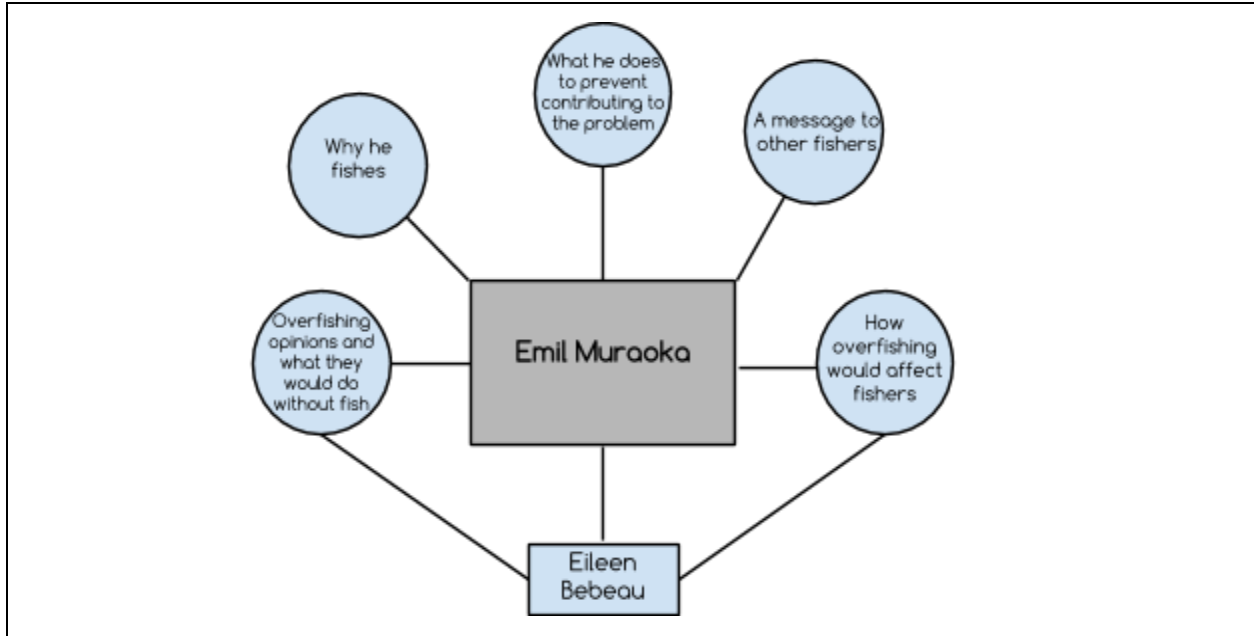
What he does to prevent contributing to the problem

Why he fishes

A message to other fishers

Emil Muraoka

Overfishing opinions and what they would do without fish

How overfishing would affect fishers

Eileen Bebeau